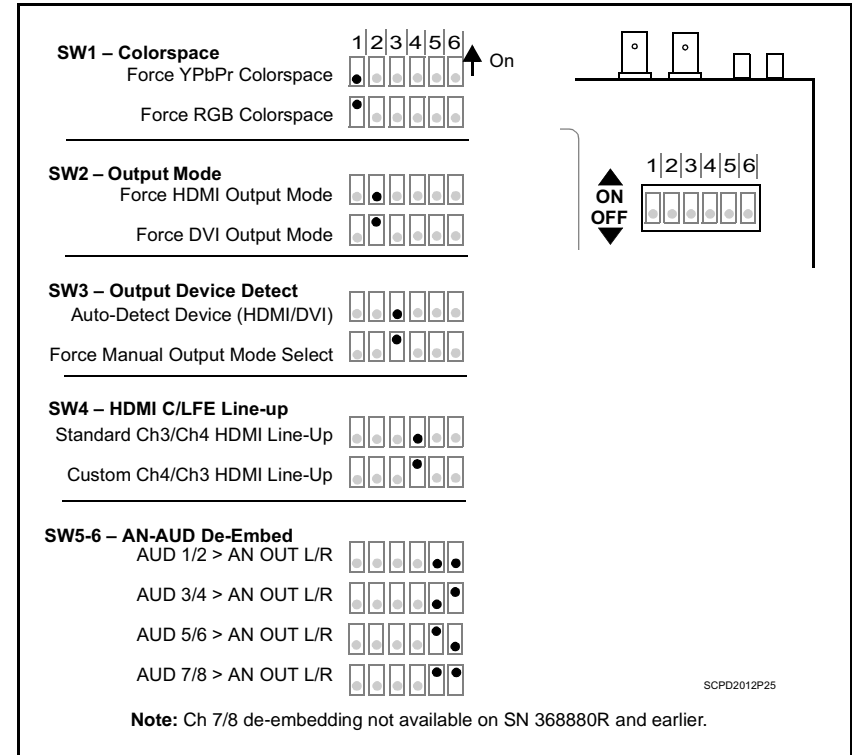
SW1 – Colorspace
Force YPbPr Colorspace

Force RGB Colorspace

1 2 3 4 5 6 On

SW2 – Output Mode
Force HDMI Output Mode

Force DVI Output Mode

ON
OFF
1 2 3 4 5 6

SW3 – Output Device Detect
Auto-Detect Device (HDMI/DVI)

Force Manual Output Mode Select

SW4 – HDMI C/LFE Line-up
Standard Ch3/Ch4 HDMI Line-Up

Custom Ch4/Ch3 HDMI Line-Up

SW5-6 – AN-AUD De-Embed
AUD 1/2 > AN OUT L/R

AUD 3/4 > AN OUT L/R

AUD 5/6 > AN OUT L/R

AUD 7/8 > AN OUT L/R

SCPD2012P25

**Note:** Ch 7/8 de-embedding not available on SN 368880R and earlier.